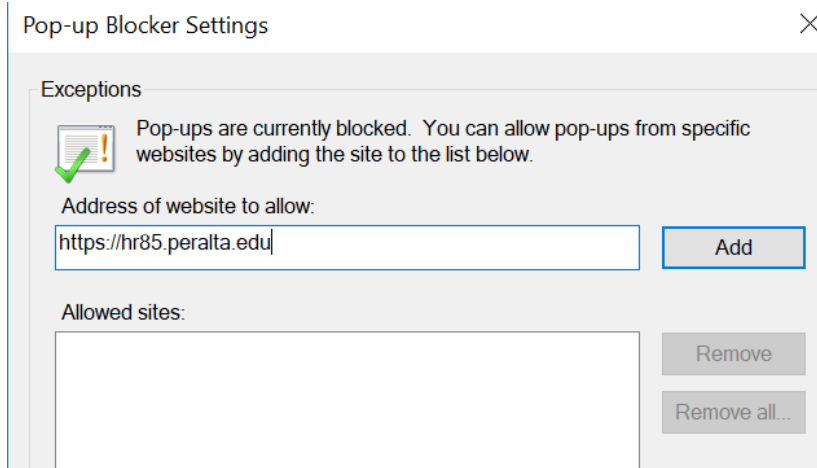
Pop-up Blocker Settings

Exceptions

Pop-ups are currently blocked. You can allow pop-ups from specific websites by adding the site to the list below.

Address of website to allow:

https://hr85.peralta.edu

Add

Allowed sites:

Remove

Remove all...